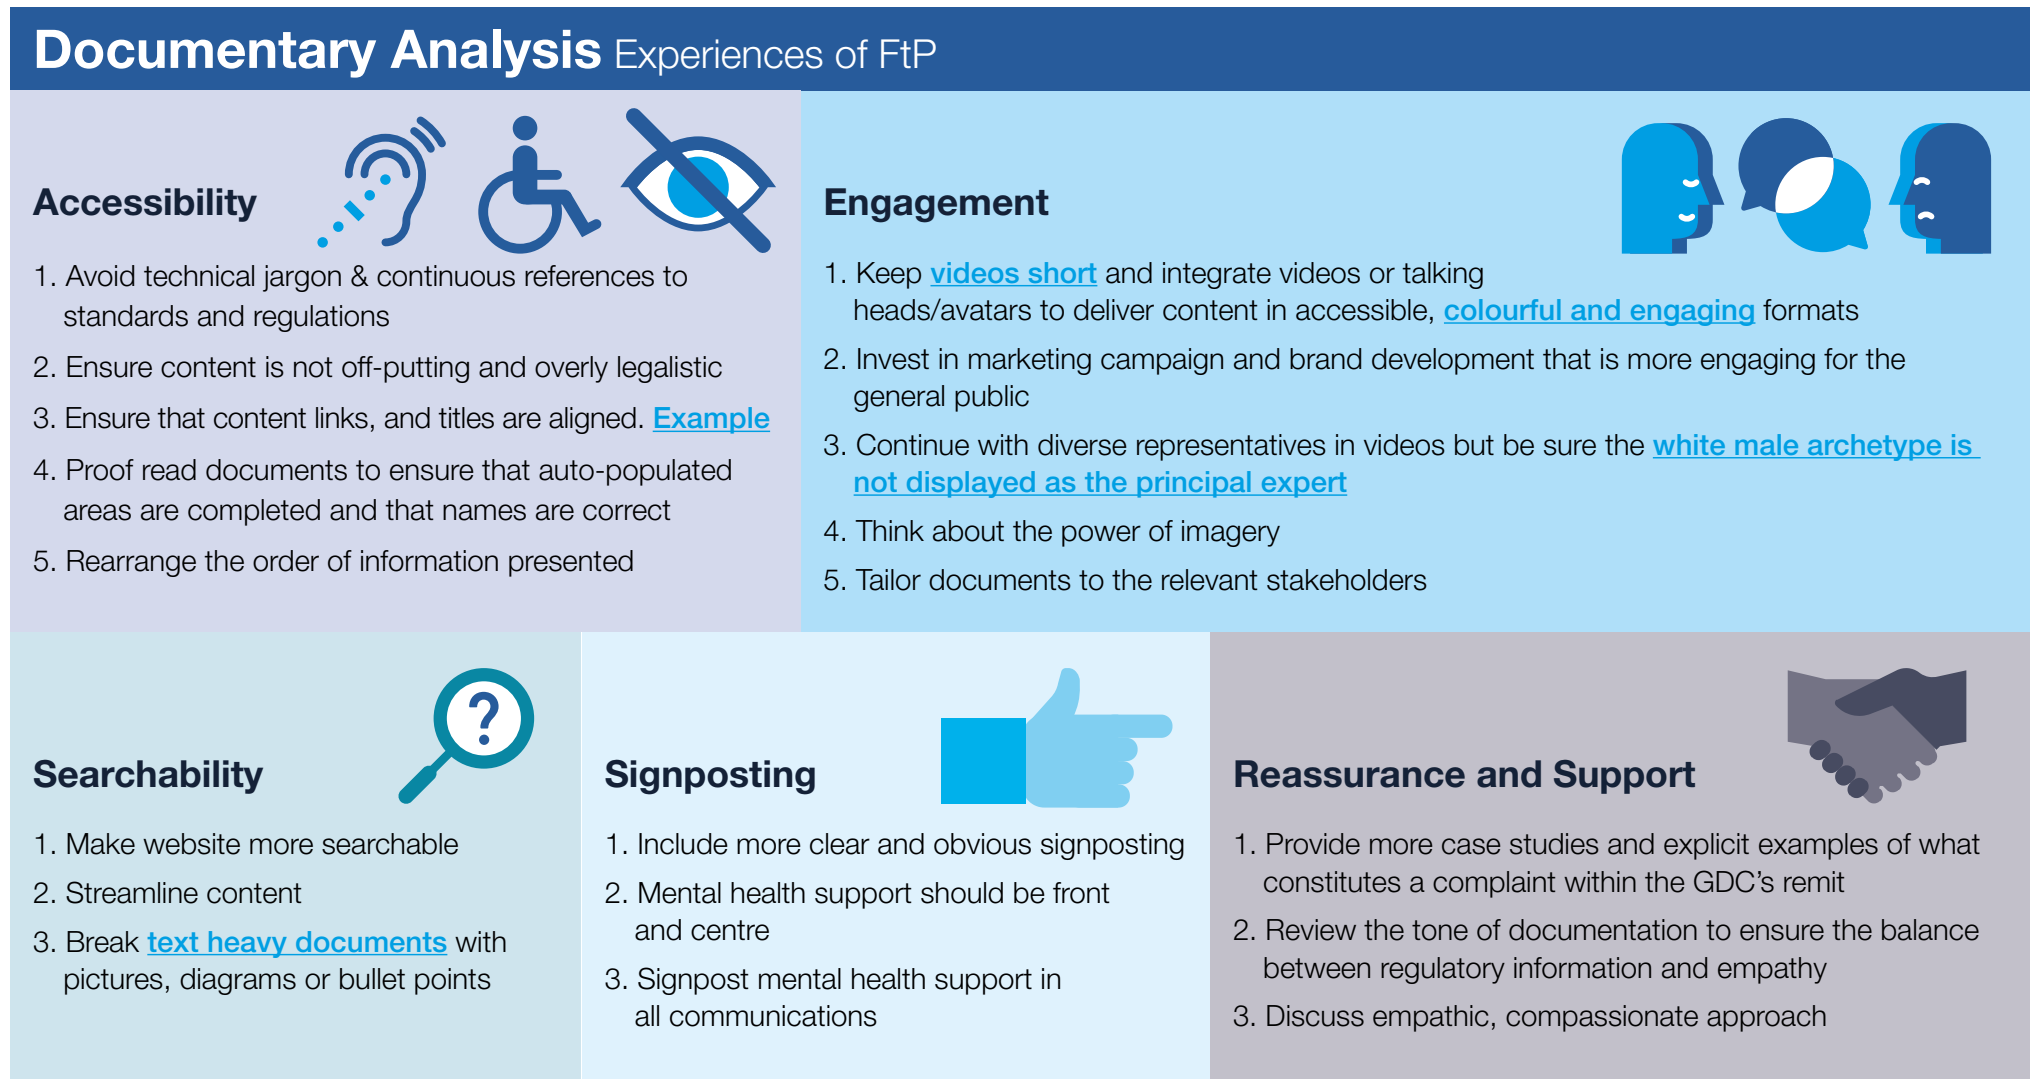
Documentary Analysis Experiences of FtP

Accessibility

1. Avoid technical jargon & continuous references to standards and regulations
2. Ensure content is not off-putting and overly legalistic
3. Ensure that content links, and titles are aligned. Example
4. Proof read documents to ensure that auto-populated areas are completed and that names are correct
5. Rearrange the order of information presented

Engagement

1. Keep videos short and integrate videos or talking heads/avatars to deliver content in accessible, colourful and engaging formats
2. Invest in marketing campaign and brand development that is more engaging for the general public
3. Continue with diverse representatives in videos but be sure the white male archetype is not displayed as the principal expert
4. Think about the power of imagery
5. Tailor documents to the relevant stakeholders

Searchability

1. Make website more searchable
2. Streamline content
3. Break text heavy documents with pictures, diagrams or bullet points

Signposting

1. Include more clear and obvious signposting
2. Mental health support should be front and centre
3. Signpost mental health support in all communications

Reassurance and Support

1. Provide more case studies and explicit examples of what constitutes a complaint within the GDC's remit
2. Review the tone of documentation to ensure the balance between regulatory information and empathy
3. Discuss empathic, compassionate approach